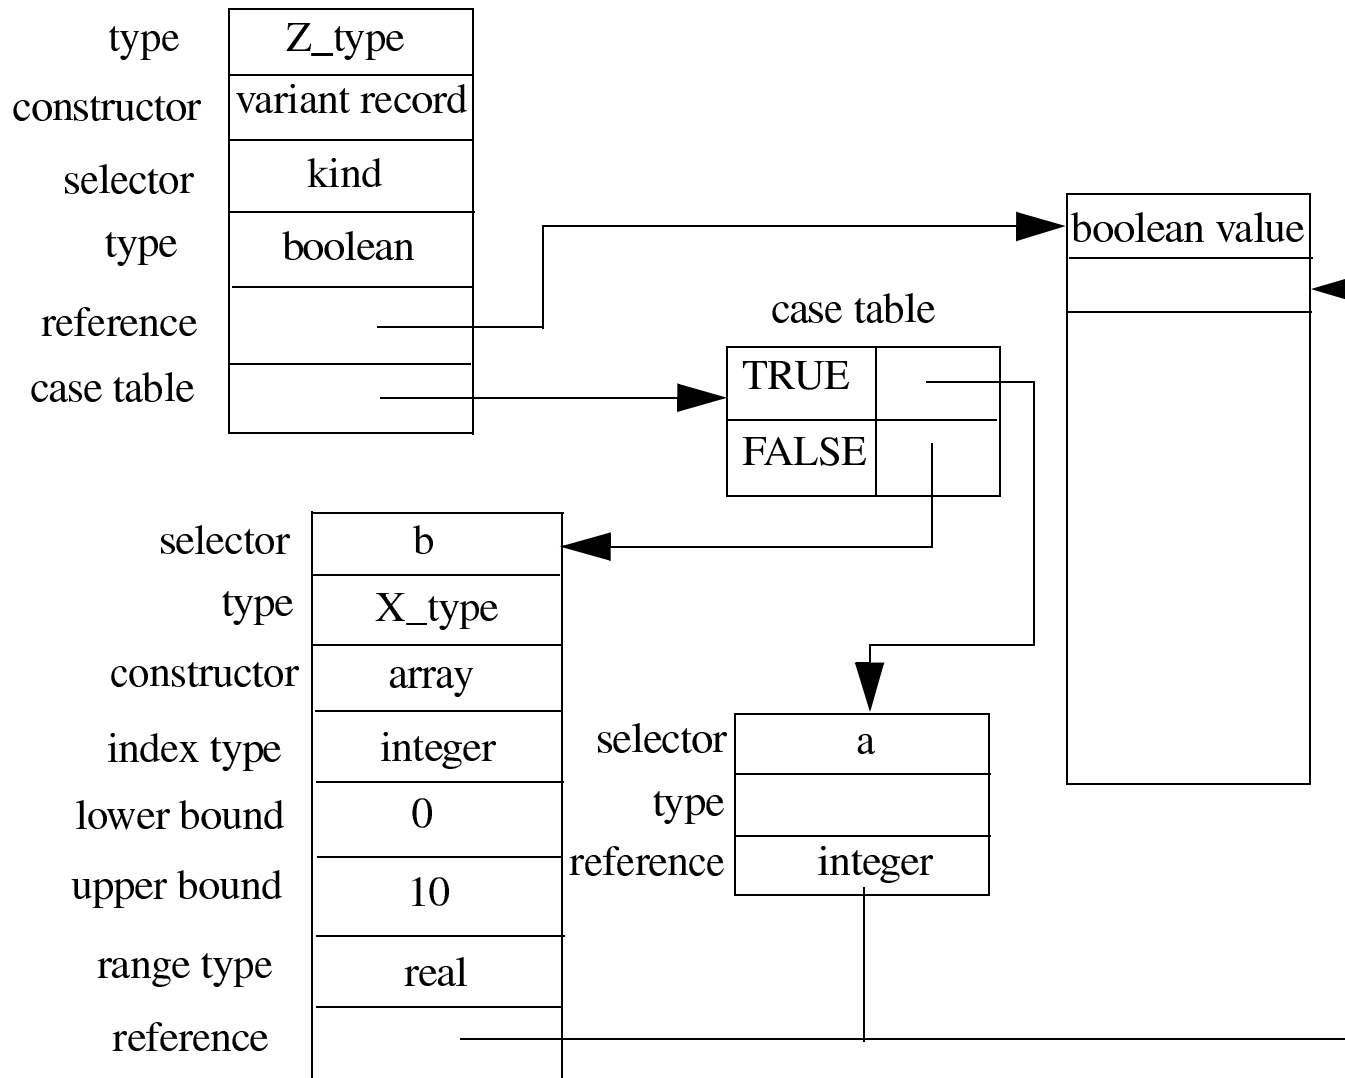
| type | Z_type |
|---|---|
| constructor | variant record |
| selector | kind |
| type | boolean |
| reference | |
| case table | |

boolean value

case table

| TRUE | |
|---|---|
| FALSE | |

| selector | b |
|---|---|
| type | X_type |
| constructor | array |
| index type | integer |
| lower bound | 0 |
| upper bound | 10 |
| range type | real |
| reference | |

| selector | a |
|---|---|
| type | |
| reference | integer |